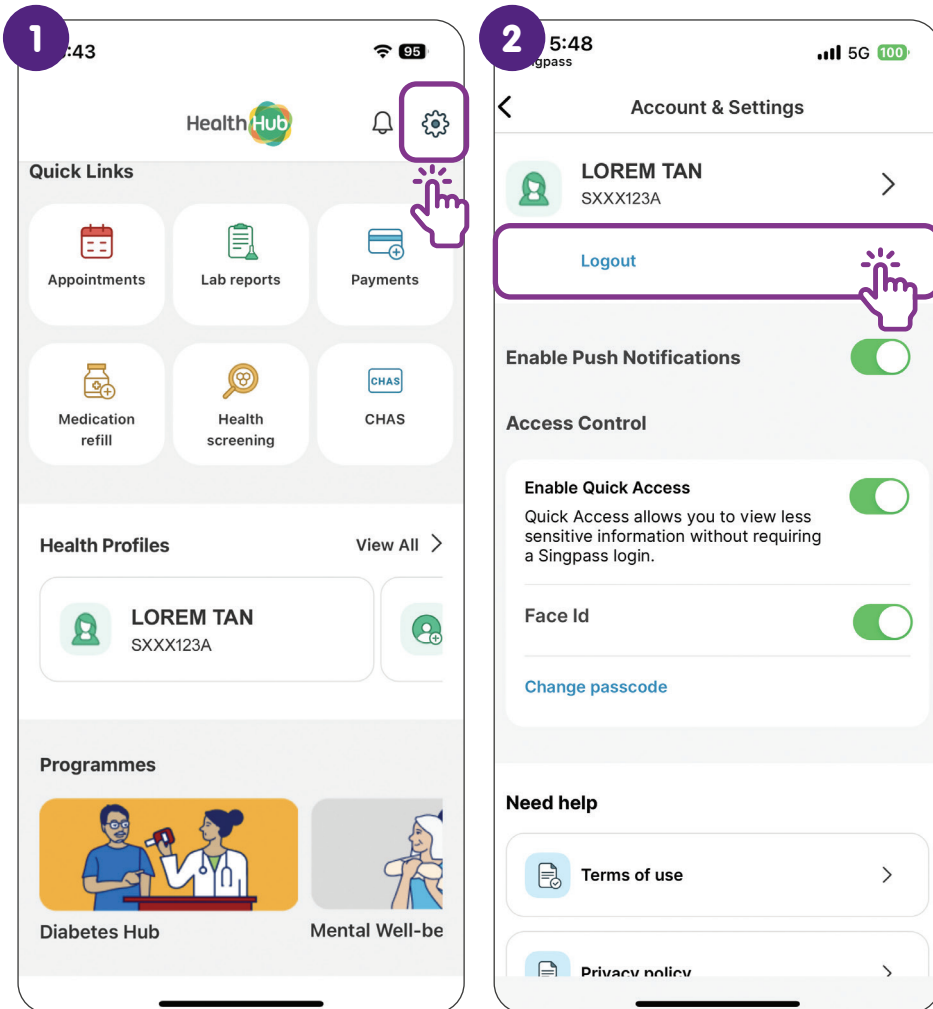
1

:43

95

HealthHub

Quick Links

Appointments

Lab reports

Payments

Medication refill

Health screening

CHAS

CHAS

Health Profiles

View All

LOREM TAN

SXXX123A

Programmes

Diabetes Hub

Mental Well-be

2

5:48

gpass

5G 100

Account & Settings

LOREM TAN

SXXX123A

Logout

Enable Push Notifications

Access Control

Enable Quick Access

Quick Access allows you to view less sensitive information without requiring a Singpass login.

Face Id

Change passcode

Need help

Terms of use

Privacy policy